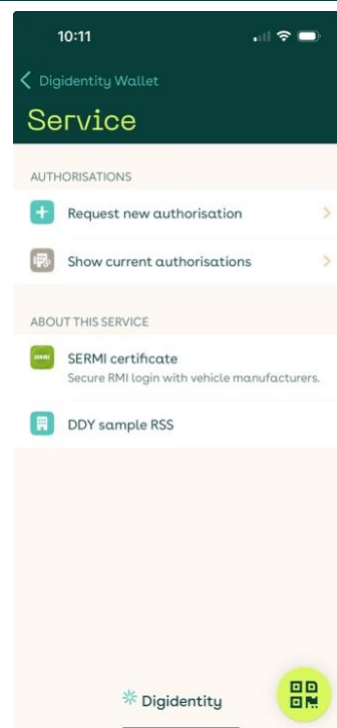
10:11

Digidentity Wallet

Service

AUTHORISATIONS

Request new authorisation

Show current authorisations

ABOUT THIS SERVICE

SERMI

SERMI certificate
Secure RMI login with vehicle manufacturers.

DDY sample RSS

Digidentity